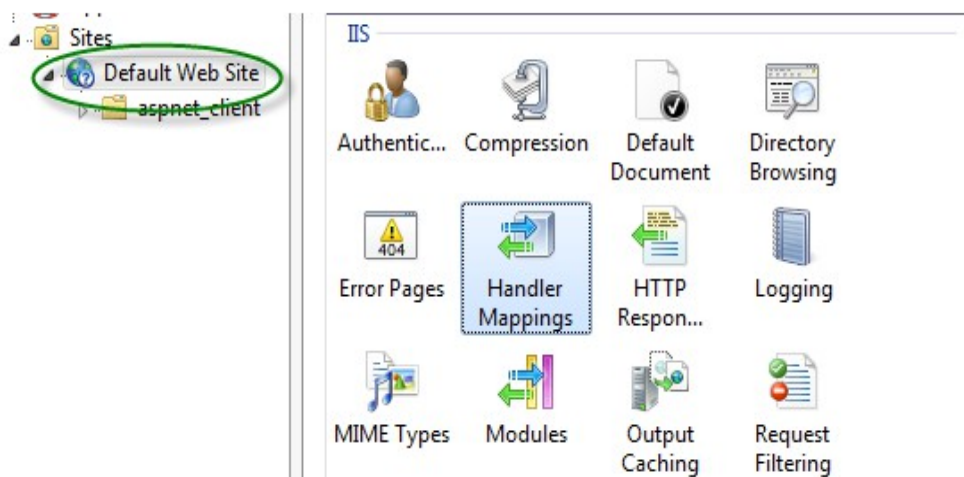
Sites
Default Web Site
aspnet_client

IIS

Authentic...
Compression
Default Document
Directory Browsing

404
Error Pages
Handler Mappings
HTTP Respon...
Logging

MIME Types
Modules
Output Caching
Request Filtering